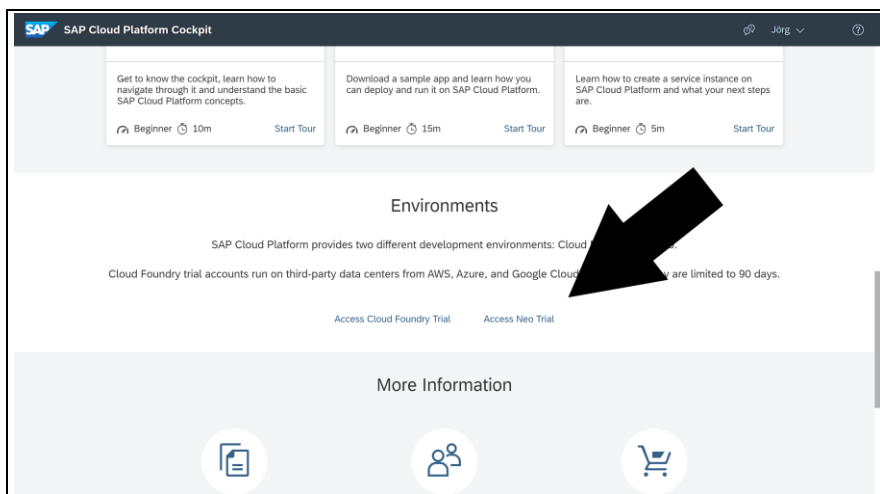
SAP SAP Cloud Platform Cockpit

Jörg

Get to know the cockpit, learn how to navigate through it and understand the basic SAP Cloud Platform concepts.

Beginner 10m Start Tour

Download a sample app and learn how you can deploy and run it on SAP Cloud Platform.

Beginner 15m Start Tour

Learn how to create a service instance on SAP Cloud Platform and what your next steps are.

Beginner 5m Start Tour

Environments

SAP Cloud Platform provides two different development environments: Cloud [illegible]

Cloud Foundry trial accounts run on third-party data centers from AWS, Azure, and Google Cloud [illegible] are limited to 90 days.

Access Cloud Foundry Trial Access Neo Trial

More Information